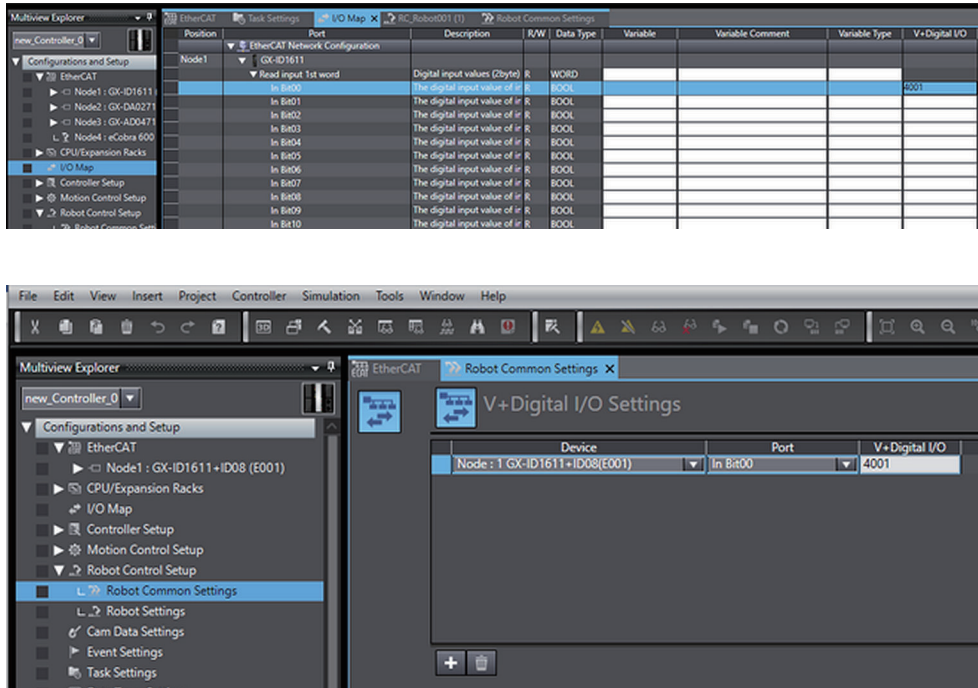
Multiview Explorer

new_Controller_0

Configurations and Setup
EtherCAT
Node1 : GX-ID1611
Node2 : GX-DA0271
Node3 : GX-AD0471
Node4 : eCobra 600
CPU/Expansion Racks
I/O Map
Controller Setup
Motion Control Setup
Robot Control Setup
Robot Common Setti

EtherCAT | Task Settings | I/O Map | RC_Robot001 (1) | Robot Common Settings

| Position | Port | Description | R/W | Data Type | Variable | Variable Comment | Variable Type | V+Digital I/O |
|---|---|---|---|---|---|---|---|---|
| | EtherCAT Network Configuration | | | | | | | |
| Node1 | GX-ID1611 | | | | | | | |
| | Read input 1st word | Digital input values (2byte) | R | WORD | | | | |
| | In Bit00 | The digital input value of ir | R | BOOL | | | | 4001 |
| | In Bit01 | The digital input value of ir | R | BOOL | | | | |
| | In Bit02 | The digital input value of ir | R | BOOL | | | | |
| | In Bit03 | The digital input value of ir | R | BOOL | | | | |
| | In Bit04 | The digital input value of ir | R | BOOL | | | | |
| | In Bit05 | The digital input value of ir | R | BOOL | | | | |
| | In Bit06 | The digital input value of ir | R | BOOL | | | | |
| | In Bit07 | The digital input value of ir | R | BOOL | | | | |
| | In Bit08 | The digital input value of ir | R | BOOL | | | | |
| | In Bit09 | The digital input value of ir | R | BOOL | | | | |
| | In Bit10 | The digital input value of ir | R | BOOL | | | | |

File Edit View Insert Project Controller Simulation Tools Window Help

Multiview Explorer

new_Controller_0

Configurations and Setup
EtherCAT
Node1 : GX-ID1611+ID08 (E001)
CPU/Expansion Racks
I/O Map
Controller Setup
Motion Control Setup
Robot Control Setup
Robot Common Settings
Robot Settings
Cam Data Settings
Event Settings
Task Settings

EtherCAT | Robot Common Settings

V+Digital I/O Settings

| Device | Port | V+Digital I/O |
|---|---|---|
| Node : 1 GX-ID1611+ID08(E001) | In Bit00 | 4001 |